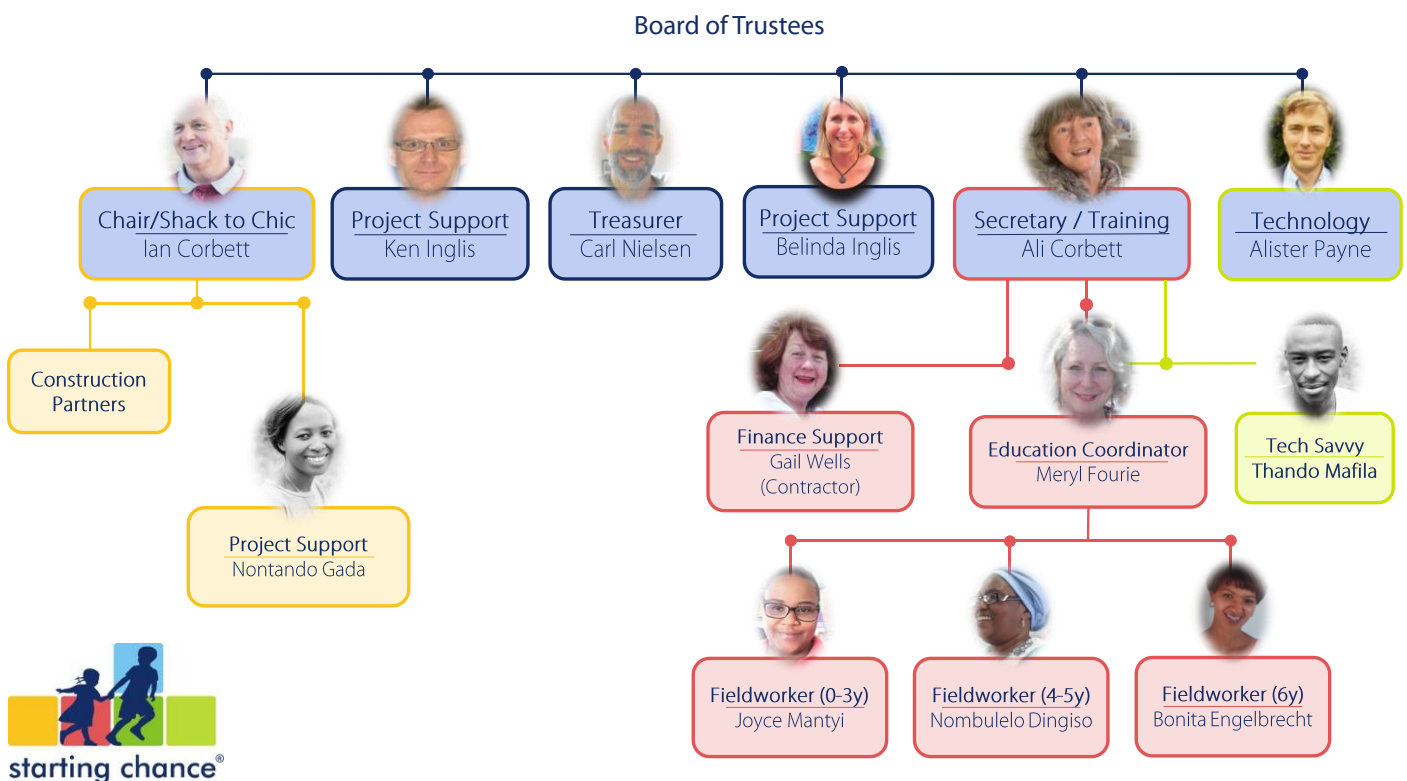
Board of Trustees

Chair/Shack to Chic
Ian Corbett

Project Support
Ken Inglis

Treasurer
Carl Nielsen

Project Support
Belinda Inglis

Secretary / Training
Ali Corbett

Technology
Alister Payne

Construction Partners

Project Support
Nontando Gada

Finance Support
Gail Wells
(Contractor)

Education Coordinator
Meryl Fourie

Tech Savvy
Thando Mafila

Fieldworker (0-3y)
Joyce Mantyi

Fieldworker (4-5y)
Nombulelo Dingiso

Fieldworker (6y)
Bonita Engelbrecht

starting chance®